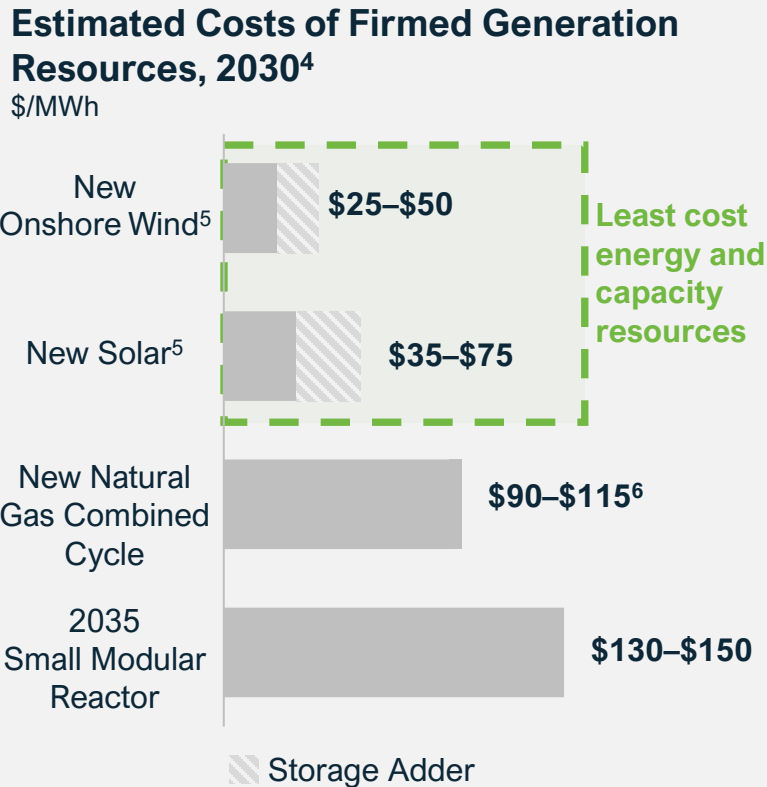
Estimated Costs of Firmed Generation Resources, 2030$^4$
$/MWh

New Onshore Wind$^5$
$25–$50

New Solar$^5$
$35–$75

Least cost energy and capacity resources

New Natural Gas Combined Cycle
$90–$115$^6$

2035 Small Modular Reactor
$130–$150

Storage Adder